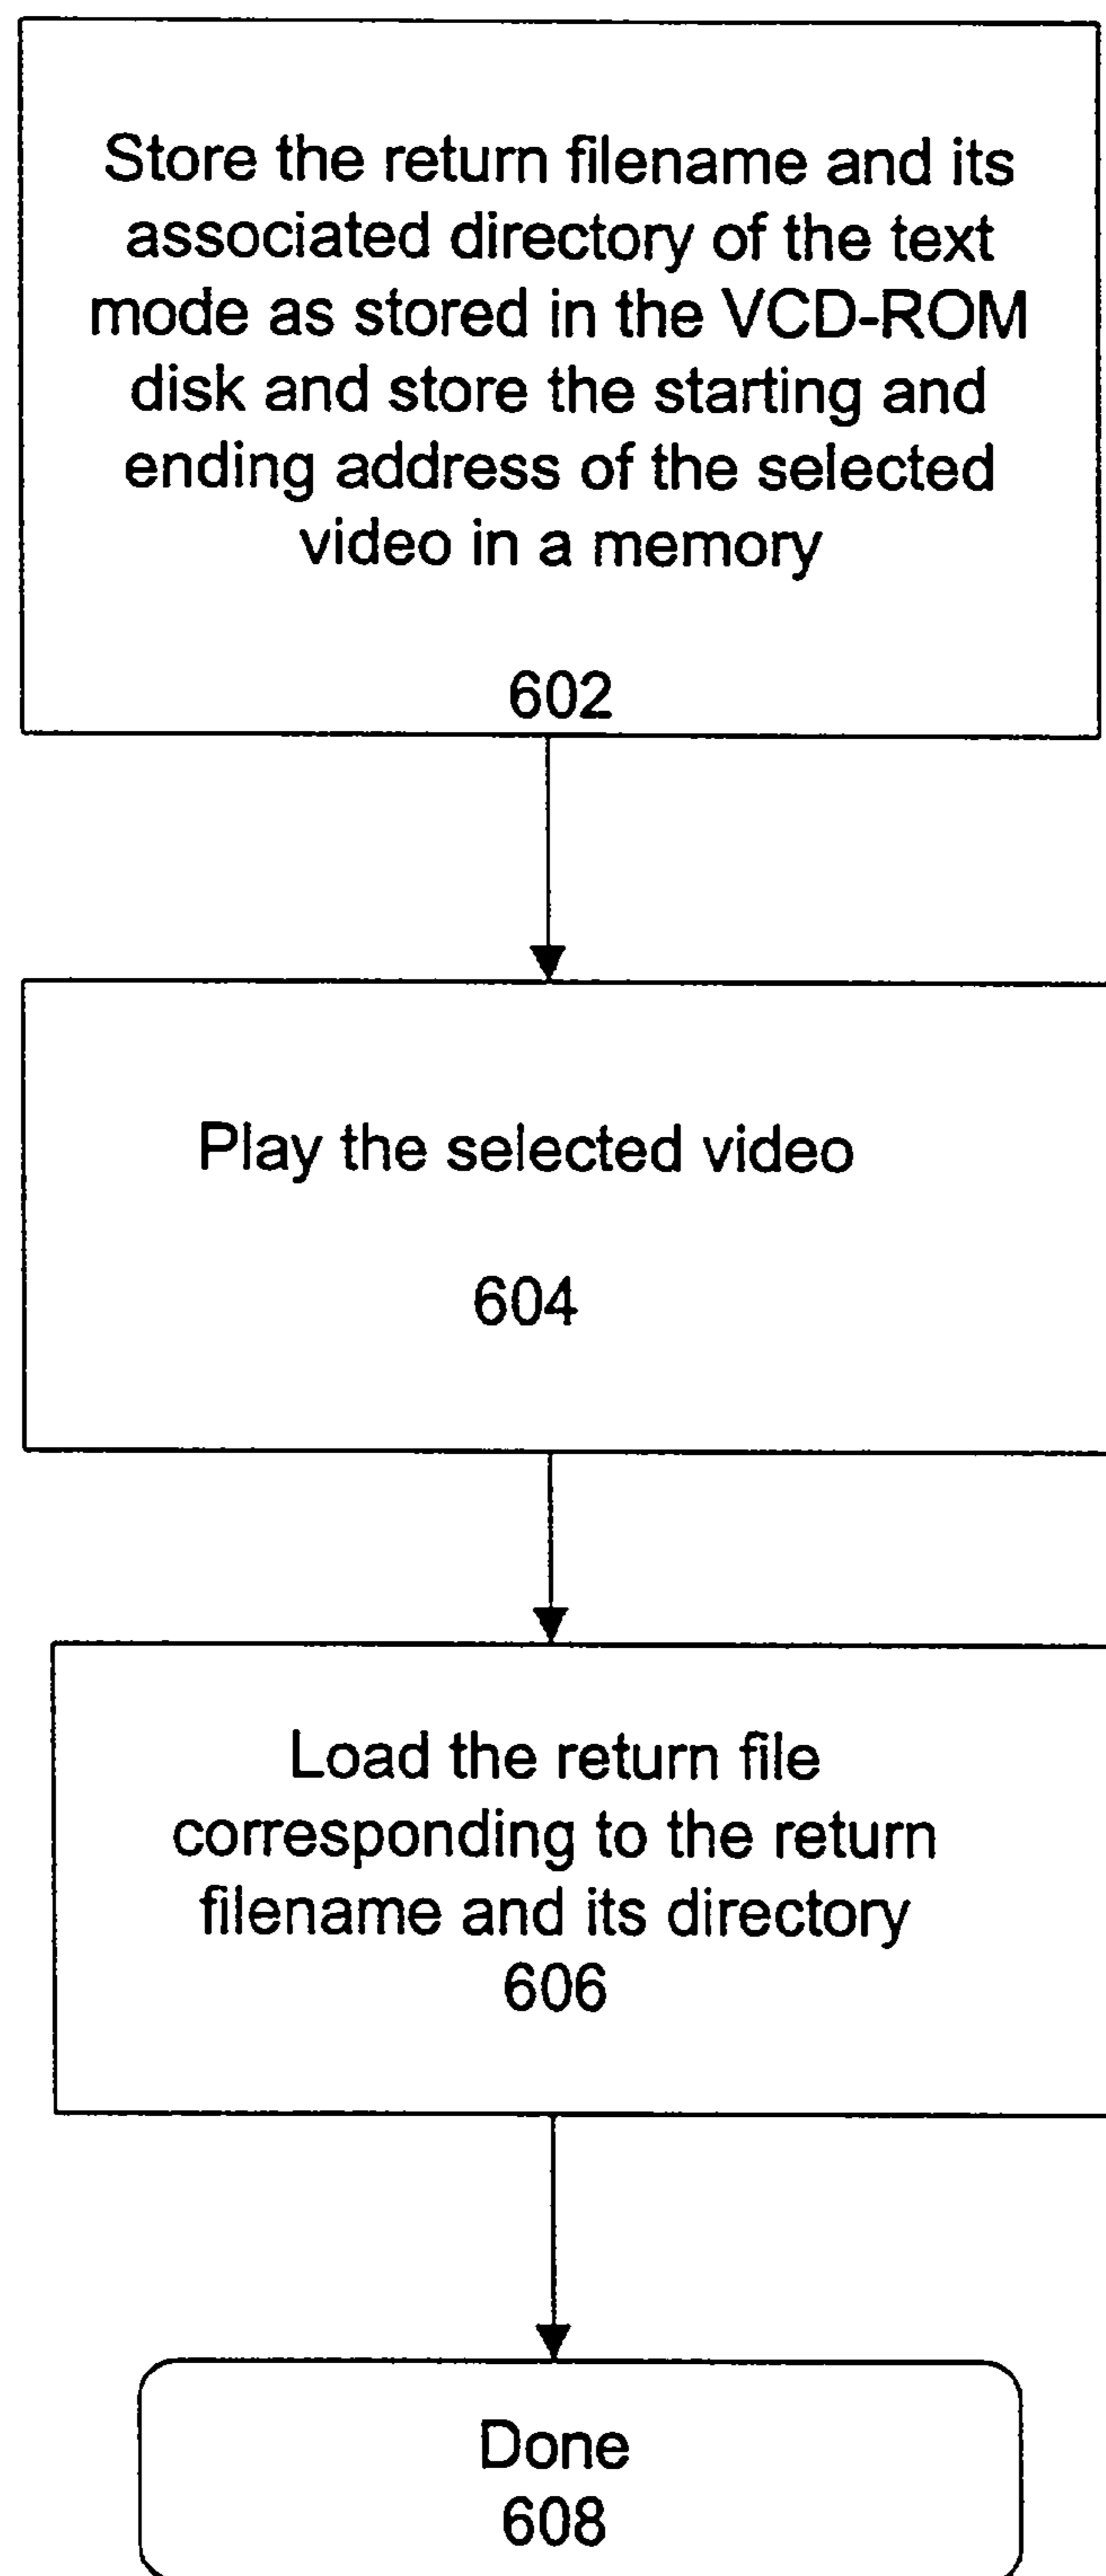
Store the return filename and its associated directory of the text mode as stored in the VCD-ROM disk and store the starting and ending address of the selected video in a memory

602

Play the selected video

604

Load the return file corresponding to the return filename and its directory
606

Done
608